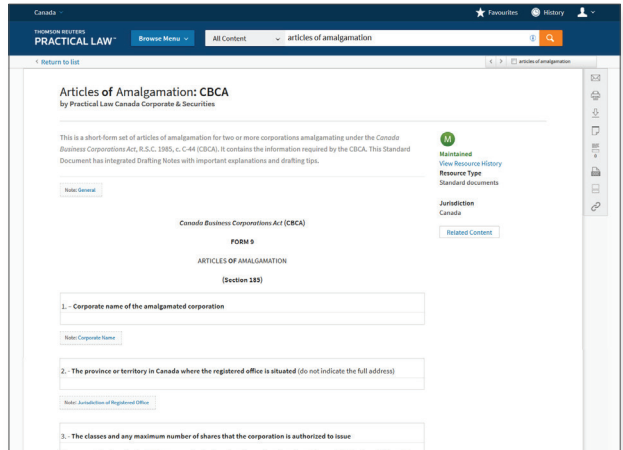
Canada

Favourites History

THOMSON REUTERS
PRACTICAL LAW™

Browse Menu

All Content

articles of amalgamation

< Return to list

articles of amalgamation

Articles of Amalgamation: CBCA
by Practical Law Canada Corporate & Securities

This is a short-form set of articles of amalgamation for two or more corporations amalgamating under the *Canada Business Corporations Act*, R.S.C. 1985, c. C-44 (CBCA). It contains the information required by the CBCA. This Standard Document has integrated Drafting Notes with important explanations and drafting tips.

M
Maintained
View Resource History
Resource Type
Standard documents

Jurisdiction
Canada

Related Content

Note: General

*Canada Business Corporations Act* (CBCA)

FORM 9

ARTICLES OF AMALGAMATION

(Section 185)

1. – Corporate name of the amalgamated corporation

Note: Corporate Name

2. – The province or territory in Canada where the registered office is situated (do not indicate the full address)

Note: Jurisdiction of Registered Office

3. – The classes and any maximum number of shares that the corporation is authorized to issue